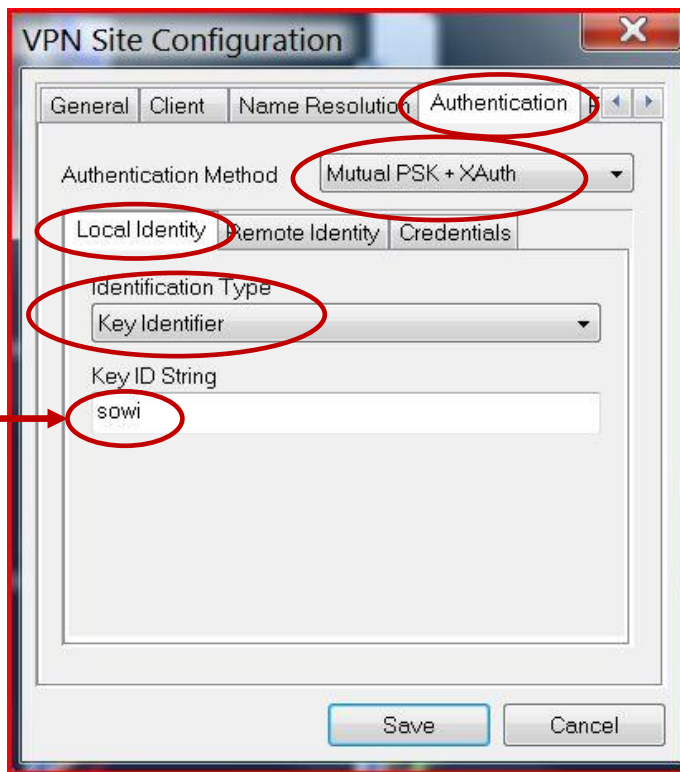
VPN Site Configuration

X

General Client Name Resolutio Authentication

Authentication Method Mutual PSK + XAuth

Local Identity Remote Identity Credentials

Identification Type

Key Identifier

Key ID String

sowi

Save Cancel